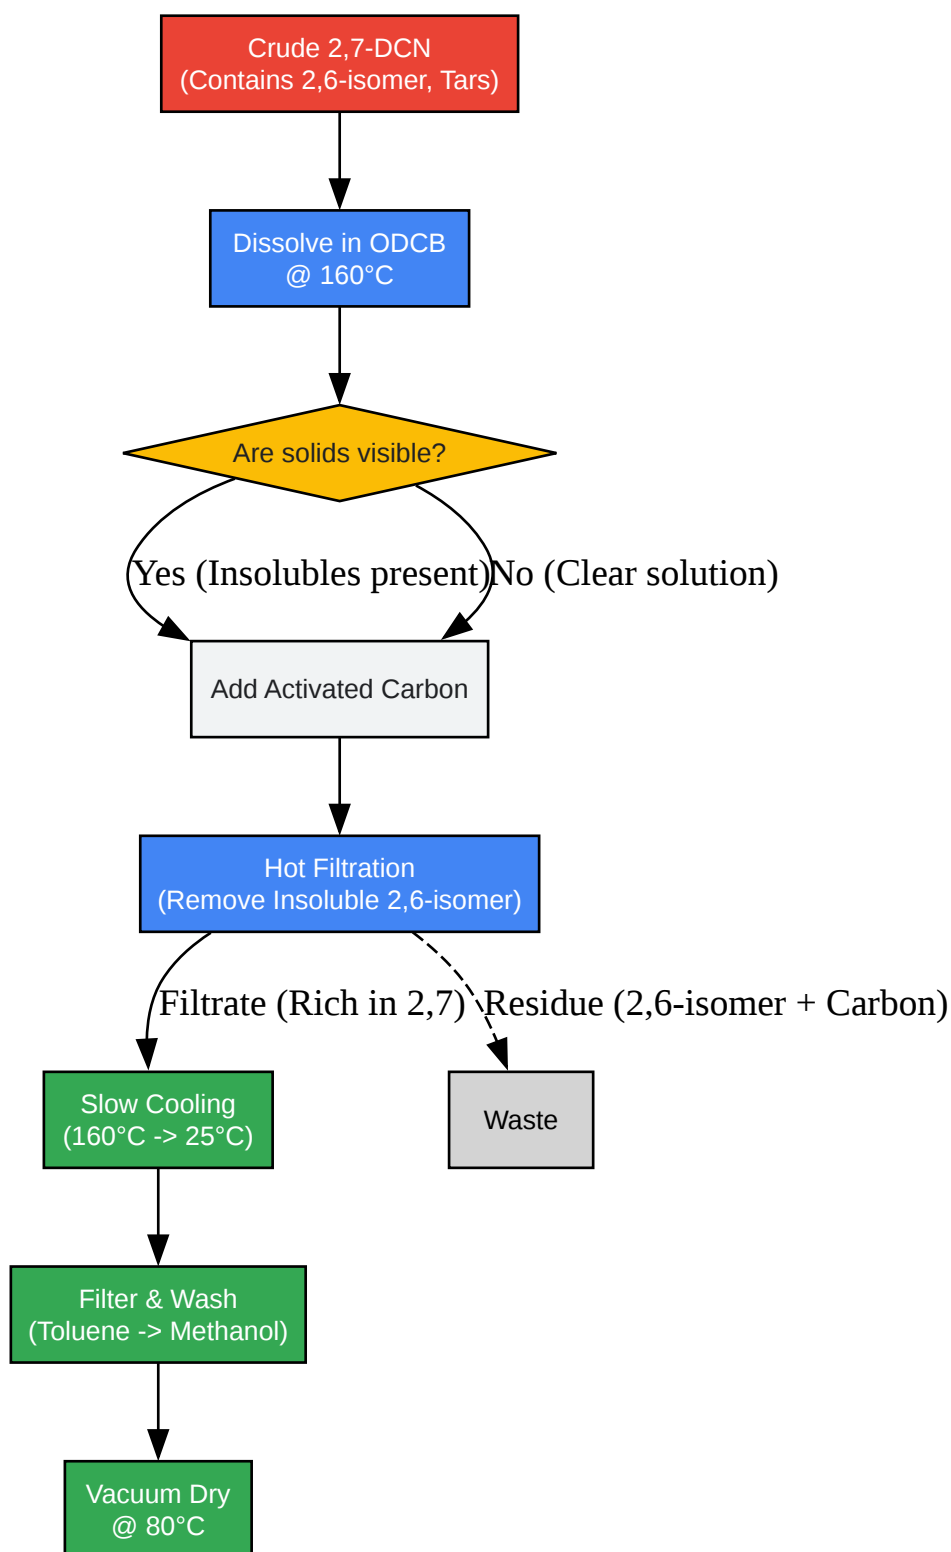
Crude 2,7-DCN
(Contains 2,6-isomer, Tars)

Dissolve in ODCB
@ 160°C

Are solids visible?

Yes (Insolubles present)

No (Clear solution)

Add Activated Carbon

Hot Filtration
(Remove Insoluble 2,6-isomer)

Filtrate (Rich in 2,7)

Residue (2,6-isomer + Carbon)

Slow Cooling
(160°C -> 25°C)

Waste

Filter & Wash
(Toluene -> Methanol)

Vacuum Dry
@ 80°C